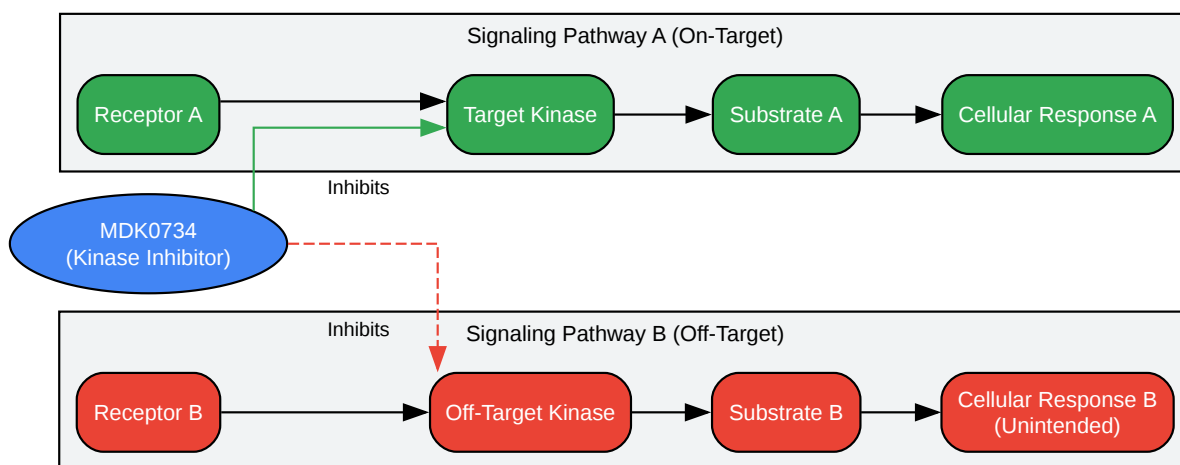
Signaling Pathway A (On-Target)

Receptor A

Target Kinase

Substrate A

Cellular Response A

Inhibits

MDK0734
(Kinase Inhibitor)

Inhibits

Signaling Pathway B (Off-Target)

Receptor B

Off-Target Kinase

Substrate B

Cellular Response B
(Unintended)